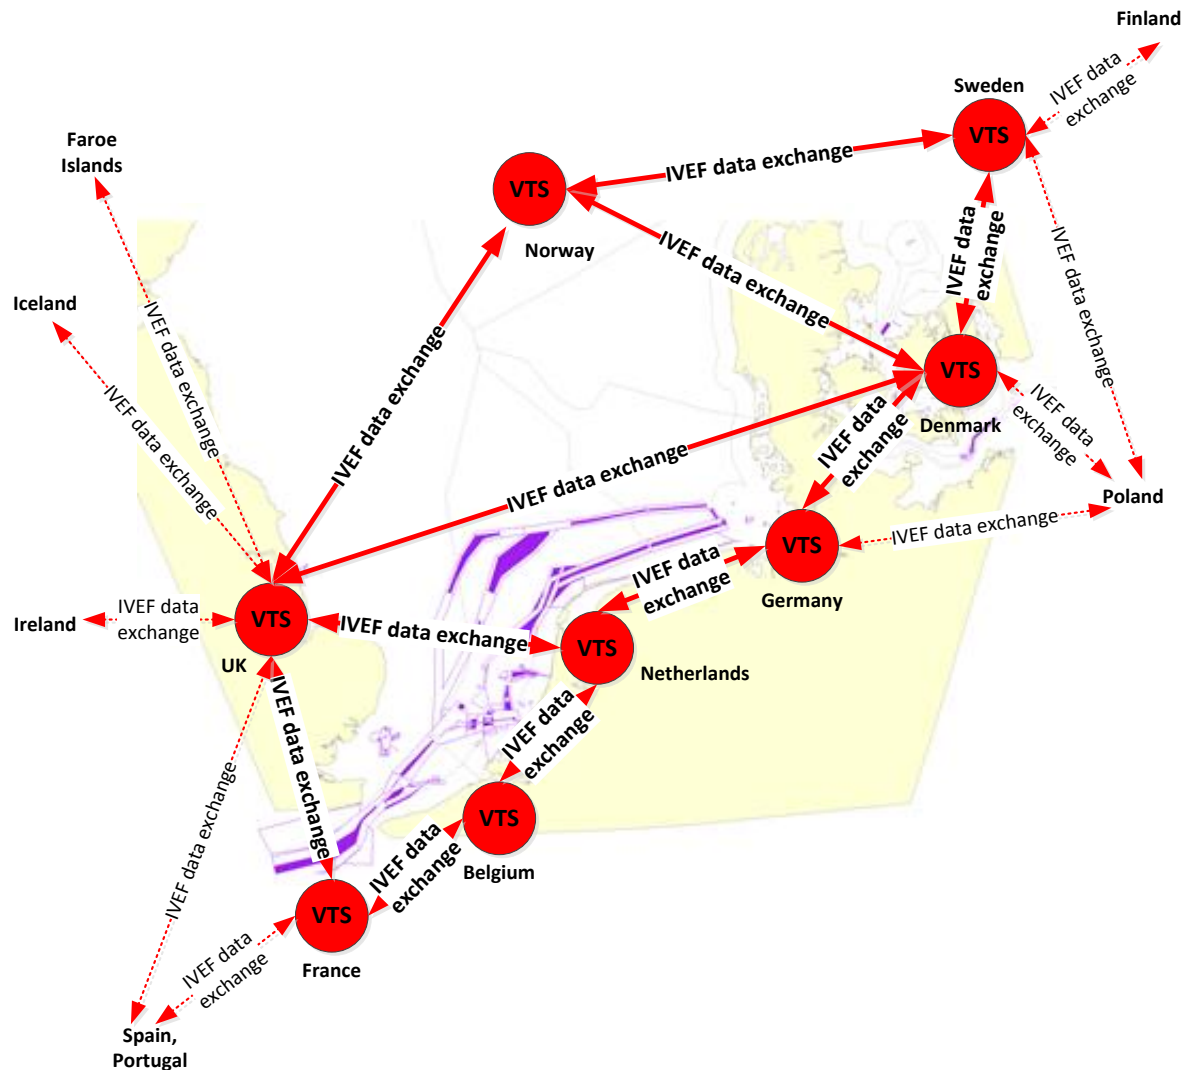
Finland

Sweden

VTS

IVEF data exchange

Faroe Islands

VTS

IVEF data exchange

Norway

IVEF data exchange

IVEF data exchange

Iceland

IVEF data exchange

IVEF data exchange

IVEF data exchange

IVEF data exchange

VTS

Denmark

IVEF data exchange

IVEF data exchange

IVEF data exchange

Poland

VTS

IVEF data exchange

Germany

Ireland

IVEF data exchange

VTS

UK

IVEF data exchange

IVEF data exchange

VTS

Netherlands

IVEF data exchange

IVEF data exchange

IVEF data exchange

VTS

Belgium

IVEF data exchange

VTS

France

IVEF data exchange

Spain, Portugal